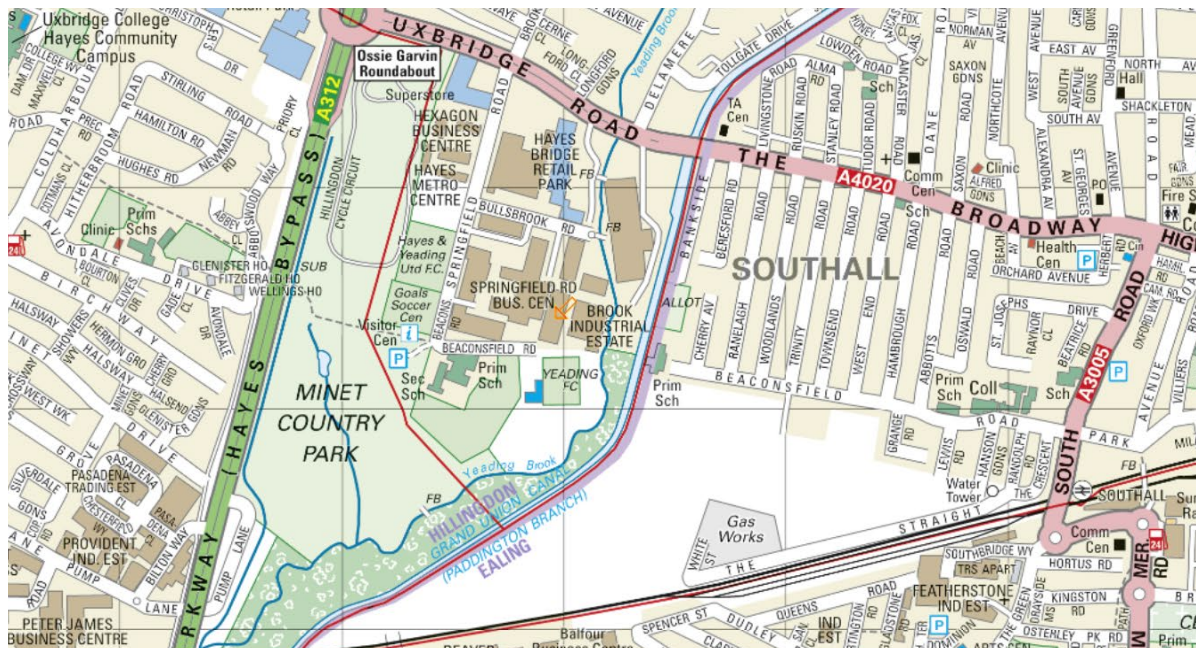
Uxbridge College Hayes Community Campus

Ossie Garvin Roundabout

UXBRIDGE ROAD

THE BROADWAY

A4020

A312

HAYES BYPASS

Superstore

HEXAGON BUSINESS CENTRE

HAYES METRO CENTRE

HAYES BRIDGE RETAIL PARK

FB

BULLSBROOK RD

SPRINGFIELD RD

SPRINGFIELD RD BUS. CEN

BROOK INDUSTRIAL ESTATE

Hayes & Yeading Utd F.C.

Goals Soccer Cen

Visitor Cen

BEACONSFIELD RD

Sec Sch

Prim Sch

YEADING FC

MINET COUNTRY PARK

Yeading Brook

HILLINGDON

GRAND UNION CANAL (PADDINGTON BRANCH)

EALING

SOUTHALL

Clinic

Prim Schs

GLENISTER HO

FITZGERALD HO

WELLINGS HO

SUB

HILLINGDON CYCLE CIRCUIT

AVONDALE DRIVE

BIRCHWAY

HALSWAY

HERMON GRO

HUGHES RD

HAMILTON RD

STIRLING ROAD

NEWMAN

ABBOTSWOOD WAY

PRIORY CL

COLDHARBOUR

HITHERBROOM

PEMBROKE

DRIVE

CHERRY AV

RANELAGH

WOODLANDS

TRINITY

TOWNSEND

WEST END

HAMBROUGH

ABBOTTS

OSWALD

BEACONSFIELD

Prim Sch

ALLOT

BANKSIDE

BERESFORD RD

LIVINGSTONE ROAD

RUSKIN ROAD

STANLEY ROAD

TUDOR ROAD

LANCASTER ROAD

SAXON GDNS

NORTHCOTE

DANE ROAD

TA Cen

Sch

Comm Cen

Clinic

ALFRED GDNS

Health Cen

ORCHARD AVENUE

Prim Sch

Coll

Sch

SOUTH ROAD

A3005

PARK AVENUE

GRANGE RD

LEVIS RD

HANSON GDNS

RANDOLPH RD

THE CRESCENT

Water Tower

Gas Works

THE STRAIGHT

WHITE ST

SOUTHBRIDGE WY

TRS APART

HORTUS RD

FEATHERSTONE IND EST

KINGSTON RD

OSTENLEY PK RD

Comm Cen

SOUTHALL

QUEENS

DUDLEY

SPENCER ST

IND EST

Balfour Business Centre

PETER JAMES BUSINESS CENTRE

PROVIDENT IND. EST

PASADENA TRADING EST

PUMP LANE

BILTON WAY

GROVE

DRIVE

NORTH AV

EAST AV

SOUTH AV

SHACKLETON

Hall

Fire St

ST GEORGES

GREENFORD AVENUE

NORMAN AV

Yeading Brook

DELAMERE

TOLLGATE DRIVE

ALMA RD

LOWDEN ROAD

MER. RD

PARKWAY

FB

Sch

P